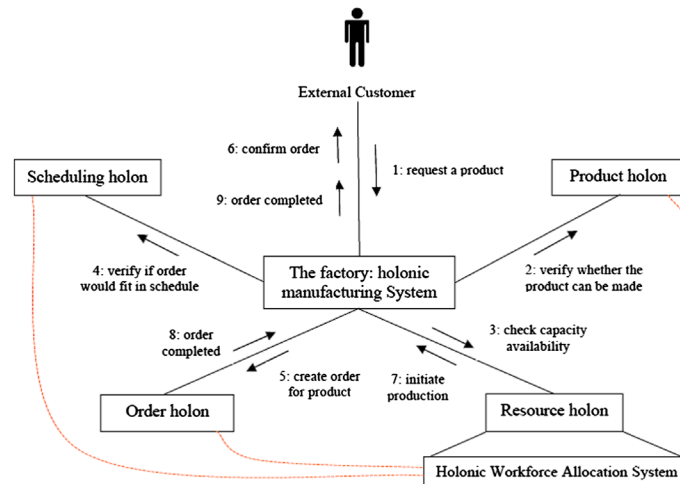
External Customer

6: confirm order

9: order completed

1: request a product

Scheduling holon

Product holon

4: verify if order would fit in schedule

The factory: holonic manufacturing System

2: verify whether the product can be made

8: order completed

5: create order for product

7: initiate production

3: check capacity availability

Order holon

Resource holon

Holonic Workforce Allocation System